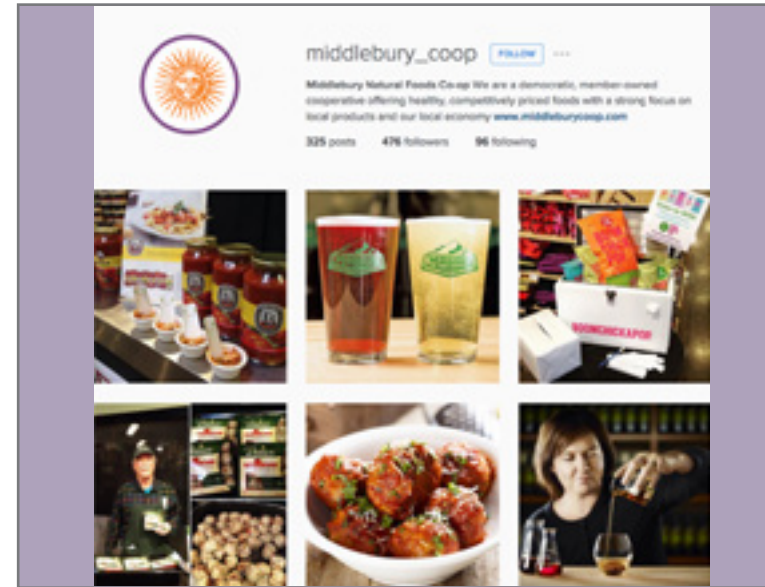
middlebury_coop FOLLOW ···

Middlebury Natural Foods Co-op We are a democratic, member-owned cooperative offering healthy, competitively priced foods with a strong focus on local products and our local economy www.middleburycoop.com

325 posts 476 followers 96 following

BOOMCHICKAPOP